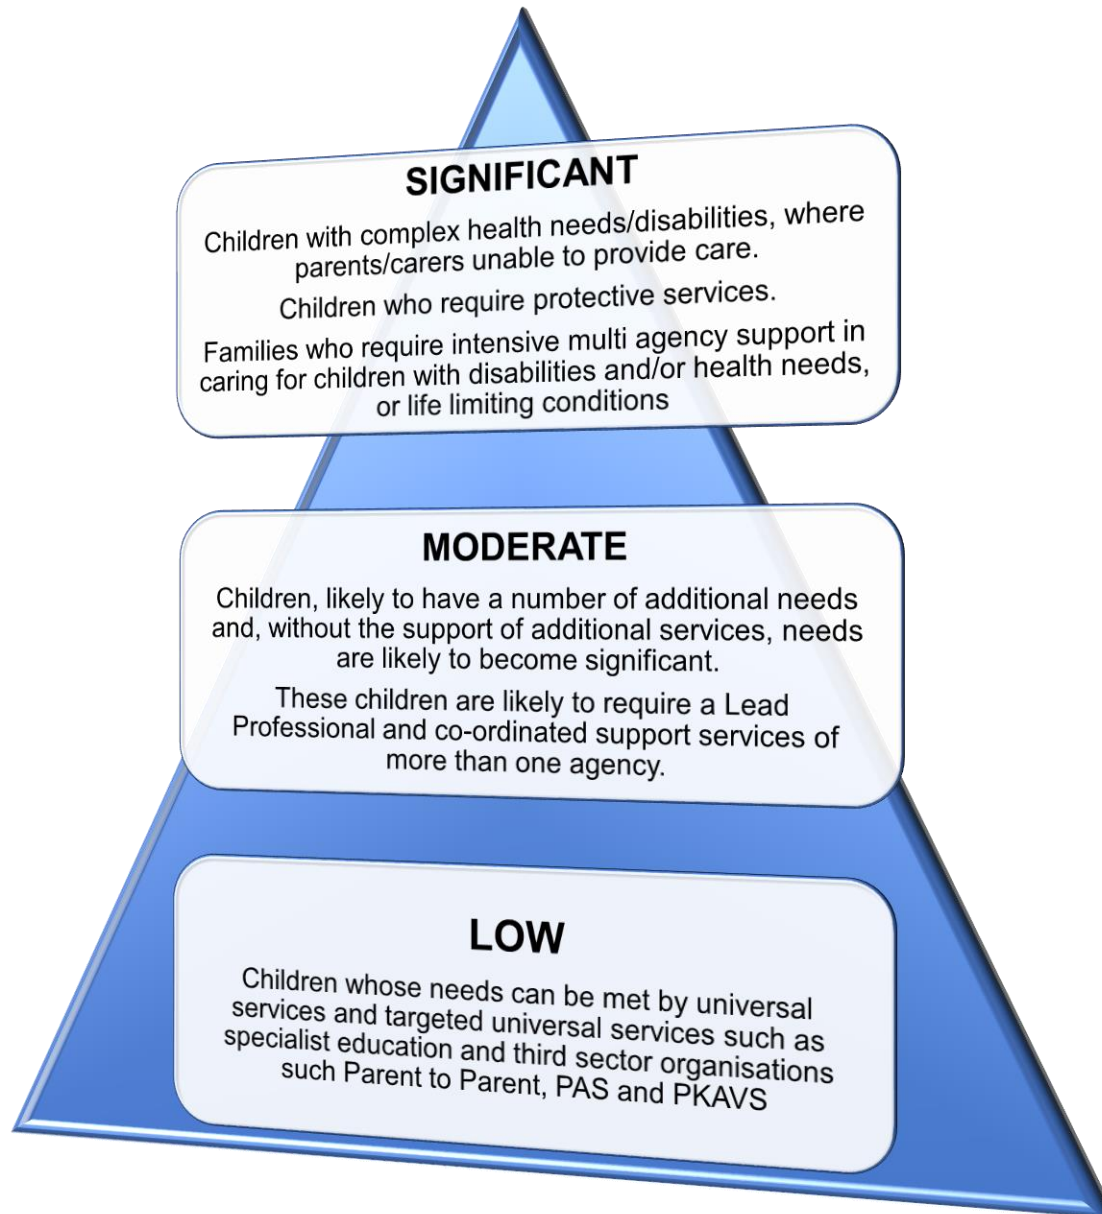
SIGNIFICANT

Children with complex health needs/disabilities, where parents/carers unable to provide care.

Children who require protective services.

Families who require intensive multi agency support in caring for children with disabilities and/or health needs, or life limiting conditions

MODERATE

Children, likely to have a number of additional needs and, without the support of additional services, needs are likely to become significant.

These children are likely to require a Lead Professional and co-ordinated support services of more than one agency.

LOW

Children whose needs can be met by universal services and targeted universal services such as specialist education and third sector organisations such Parent to Parent, PAS and PKAVS